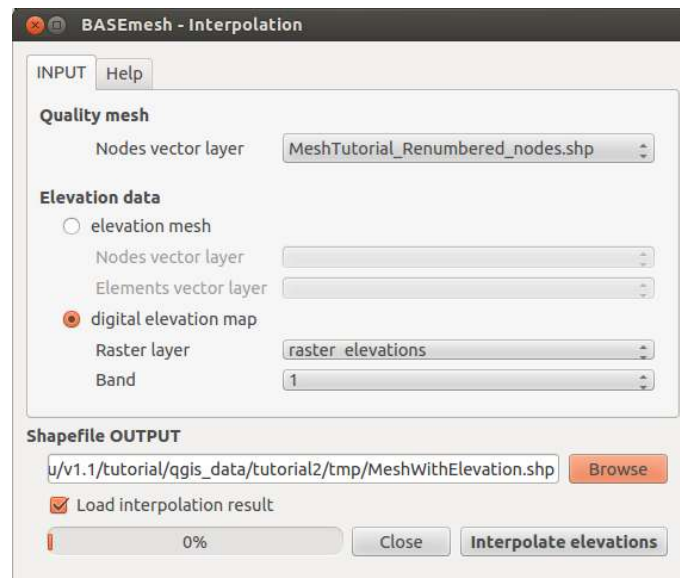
BASEmesh - Interpolation

INPUT Help

Quality mesh

Nodes vector layer MeshTutorial_Renumbered_nodes.shp

Elevation data

elevation mesh

Nodes vector layer

Elements vector layer

digital elevation map

Raster layer raster_elevations

Band 1

Shapefile OUTPUT

u/v1.1/tutorial/qgis_data/tutorial2/tmp/MeshWithElevation.shp Browse

Load interpolation result

0% Close Interpolate elevations